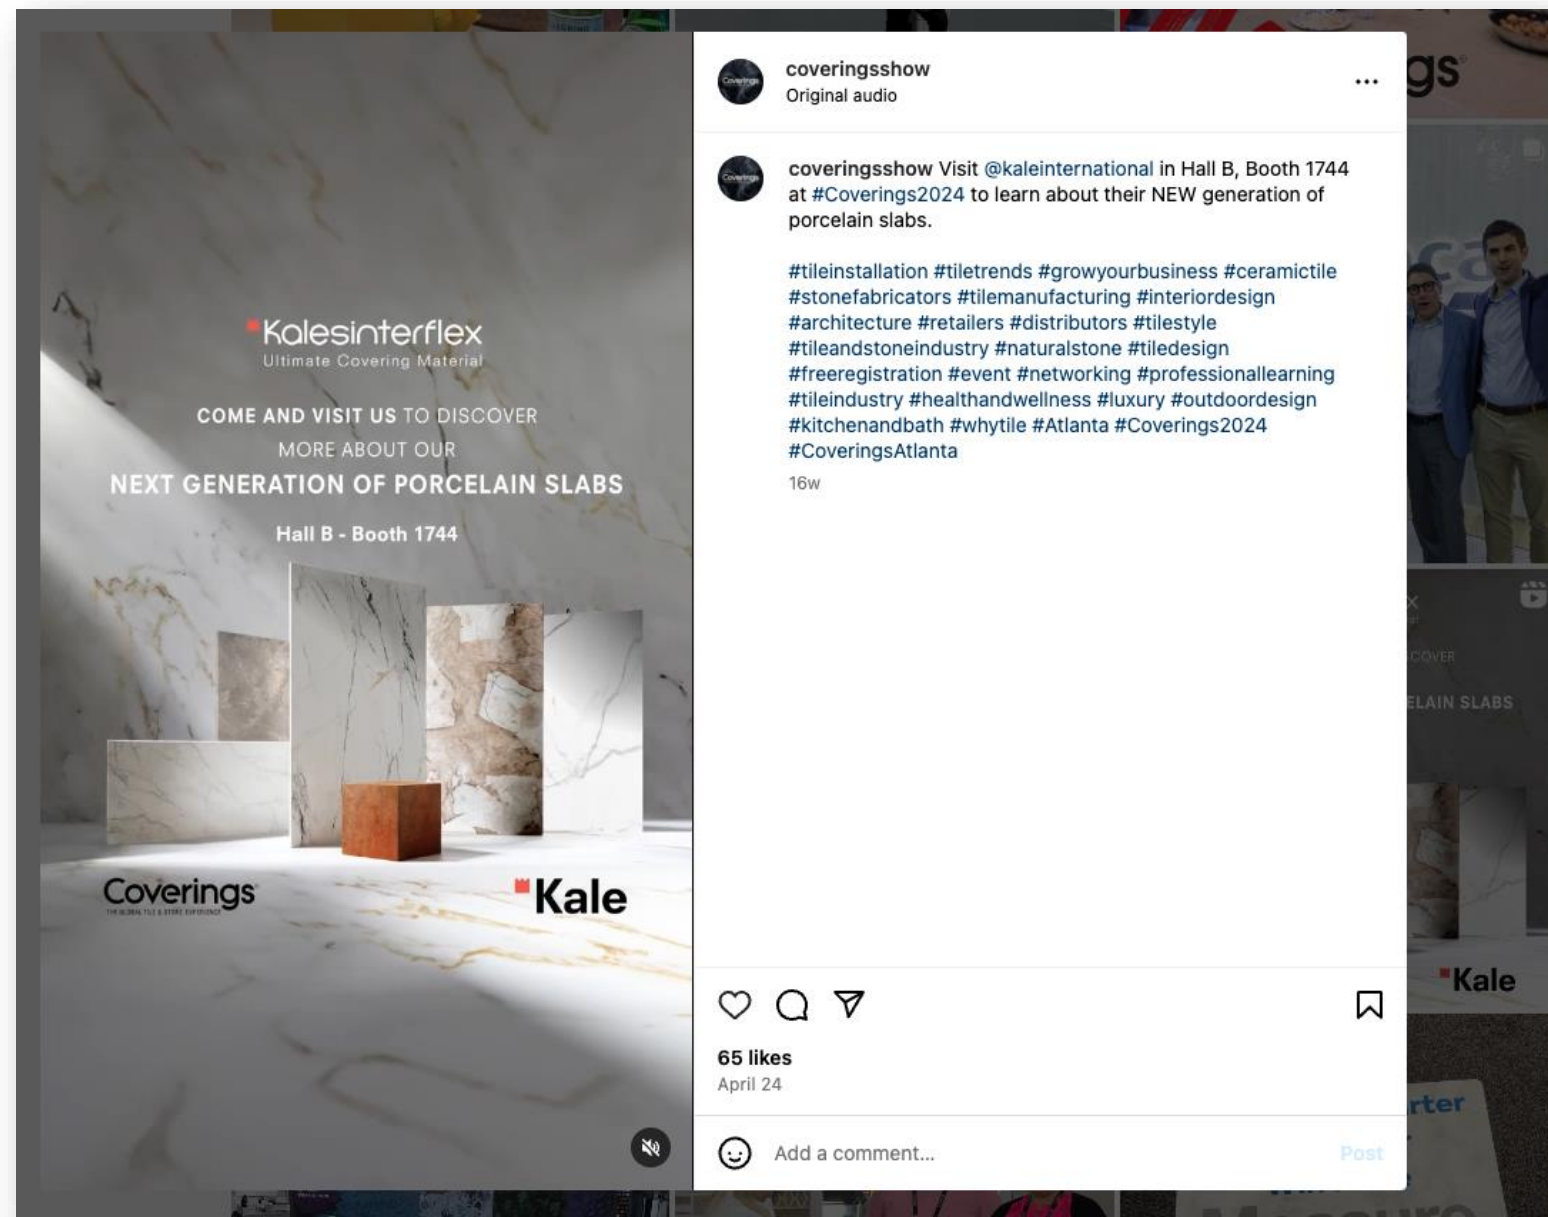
Kalesinterflex
Ultimate Covering Material

COME AND VISIT US TO DISCOVER MORE ABOUT OUR
NEXT GENERATION OF PORCELAIN SLABS

Hall B - Booth 1744

Coverings

Kale

coveringsshow
Original audio

coveringsshow Visit @kaleinternational in Hall B, Booth 1744 at #Coverings2024 to learn about their NEW generation of porcelain slabs.

#tileinstallation #tiletrends #growyourbusiness #ceramictile #stonefabricators #tilemanufacturing #interiordesign #architecture #retailers #distributors #tilestyle #tileandstoneindustry #naturalstone #tiledesign #freeregistration #event #networking #professionallearning #tileindustry #healthandwellness #luxury #outdoordesign #kitchenandbath #whytile #Atlanta #Coverings2024 #CoveringsAtlanta

16w

65 likes
April 24

Add a comment...
Post

gs
COVER
ELAIN SLABS
Kale
rter